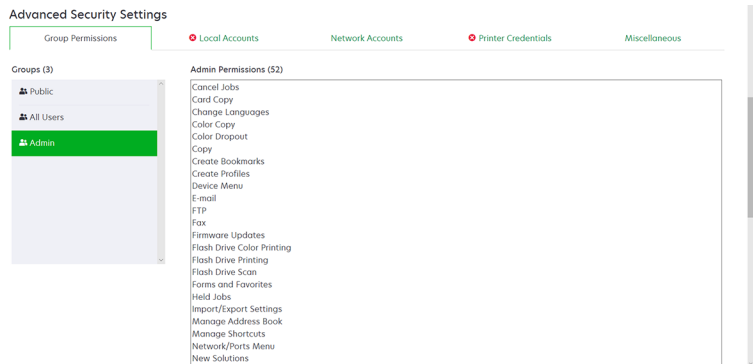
Advanced Security Settings

Group Permissions
Local Accounts
Network Accounts
Printer Credentials
Miscellaneous

Groups (3)

Public
All Users
Admin

Admin Permissions (52)

Cancel Jobs
Card Copy
Change Languages
Color Copy
Color Dropout
Copy
Create Bookmarks
Create Profiles
Device Menu
E-mail
FTP
Fax
Firmware Updates
Flash Drive Color Printing
Flash Drive Printing
Flash Drive Scan
Forms and Favorites
Held Jobs
Import/Export Settings
Manage Address Book
Manage Shortcuts
Network/Ports Menu
New Solutions